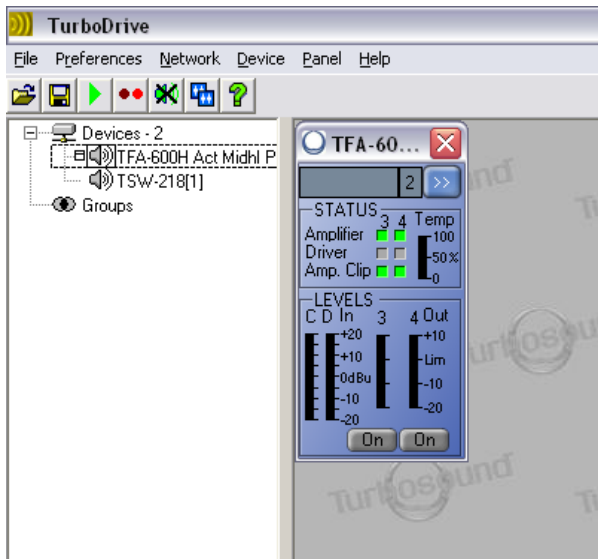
TurboDrive

File Preferences Network Device Panel Help

Devices - 2
TFA-600H Act Midhl P
TSW-218[1]
Groups

TFA-60...

2 >>

STATUS
3 4 Temp
Amplifier
Driver
Amp. Clip
100
50%
0

LEVELS
C D In 3 4 Out
+20
+10
0dBu
-10
-20
+10
Lim
-10
-20
On On

Turbosound
Turbosound
Turbosound
Turbosound
Turbosound